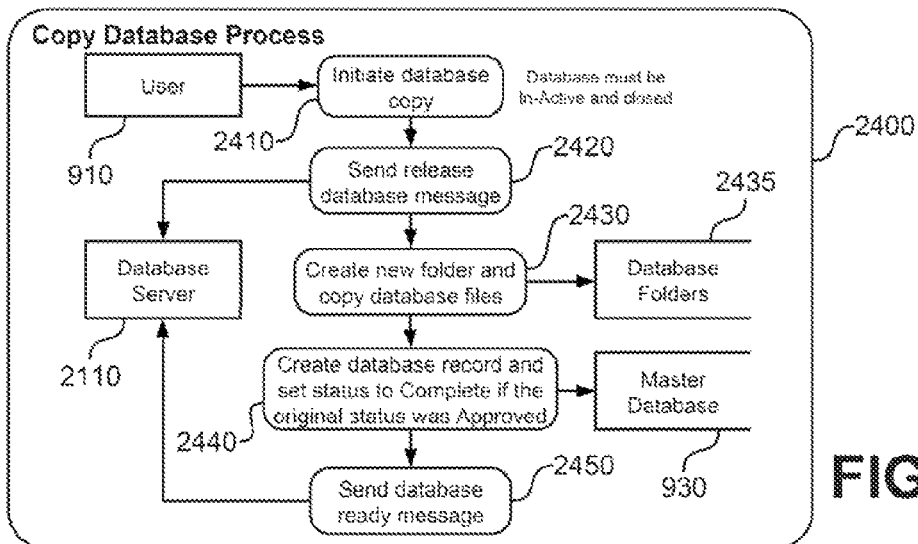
Copy Database Process

User

910

Initiate database copy

Database must be In-Active and closed

2410

Send release database message

2420

2400

2435

Database Server

2110

Create new folder and copy database files

2430

Database Folders

Create database record and set status to Complete if the original status was Approved

2440

Master Database

930

Send database ready message

2450

FIG